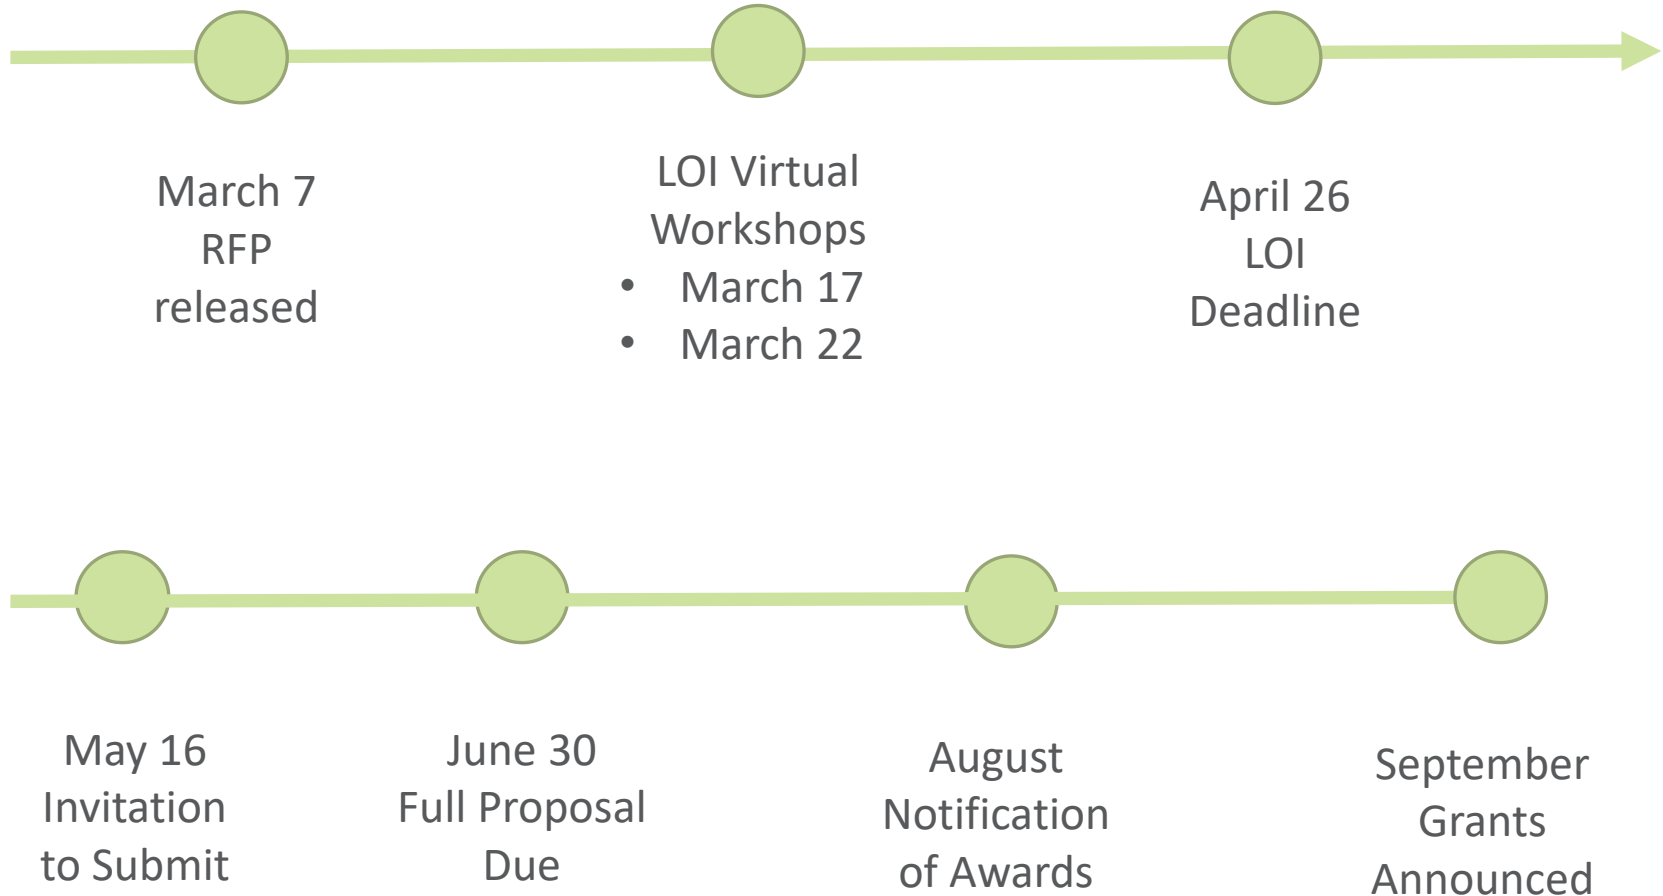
March 7
RFP
released

LOI Virtual
Workshops
• March 17
• March 22

April 26
LOI
Deadline

May 16
Invitation
to Submit

June 30
Full Proposal
Due

August
Notification
of Awards

September
Grants
Announced